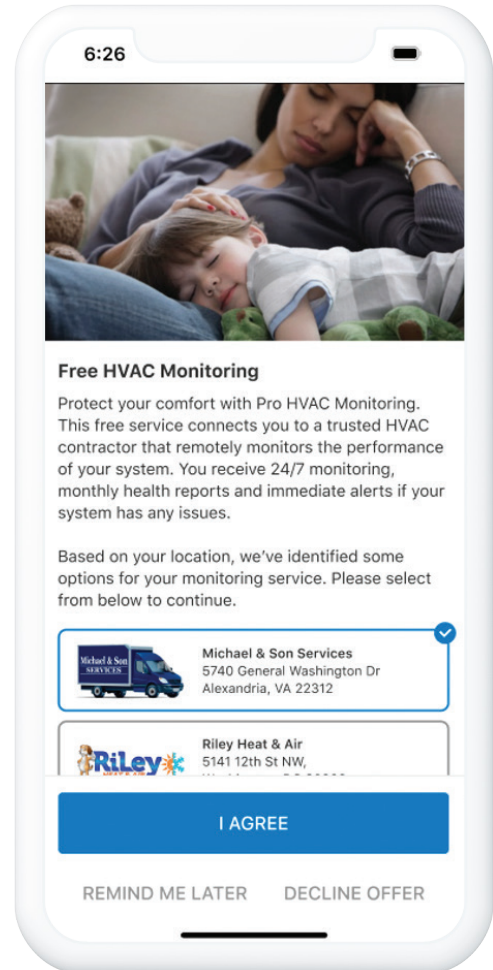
6:26

Free HVAC Monitoring

Protect your comfort with Pro HVAC Monitoring. This free service connects you to a trusted HVAC contractor that remotely monitors the performance of your system. You receive 24/7 monitoring, monthly health reports and immediate alerts if your system has any issues.

Based on your location, we've identified some options for your monitoring service. Please select from below to continue.

Michael & Son SERVICES

Michael & Son Services
5740 General Washington Dr
Alexandria, VA 22312

RiLey HEAT & AIR

Riley Heat & Air
5141 12th St NW,
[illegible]

I AGREE

REMIND ME LATER DECLINE OFFER